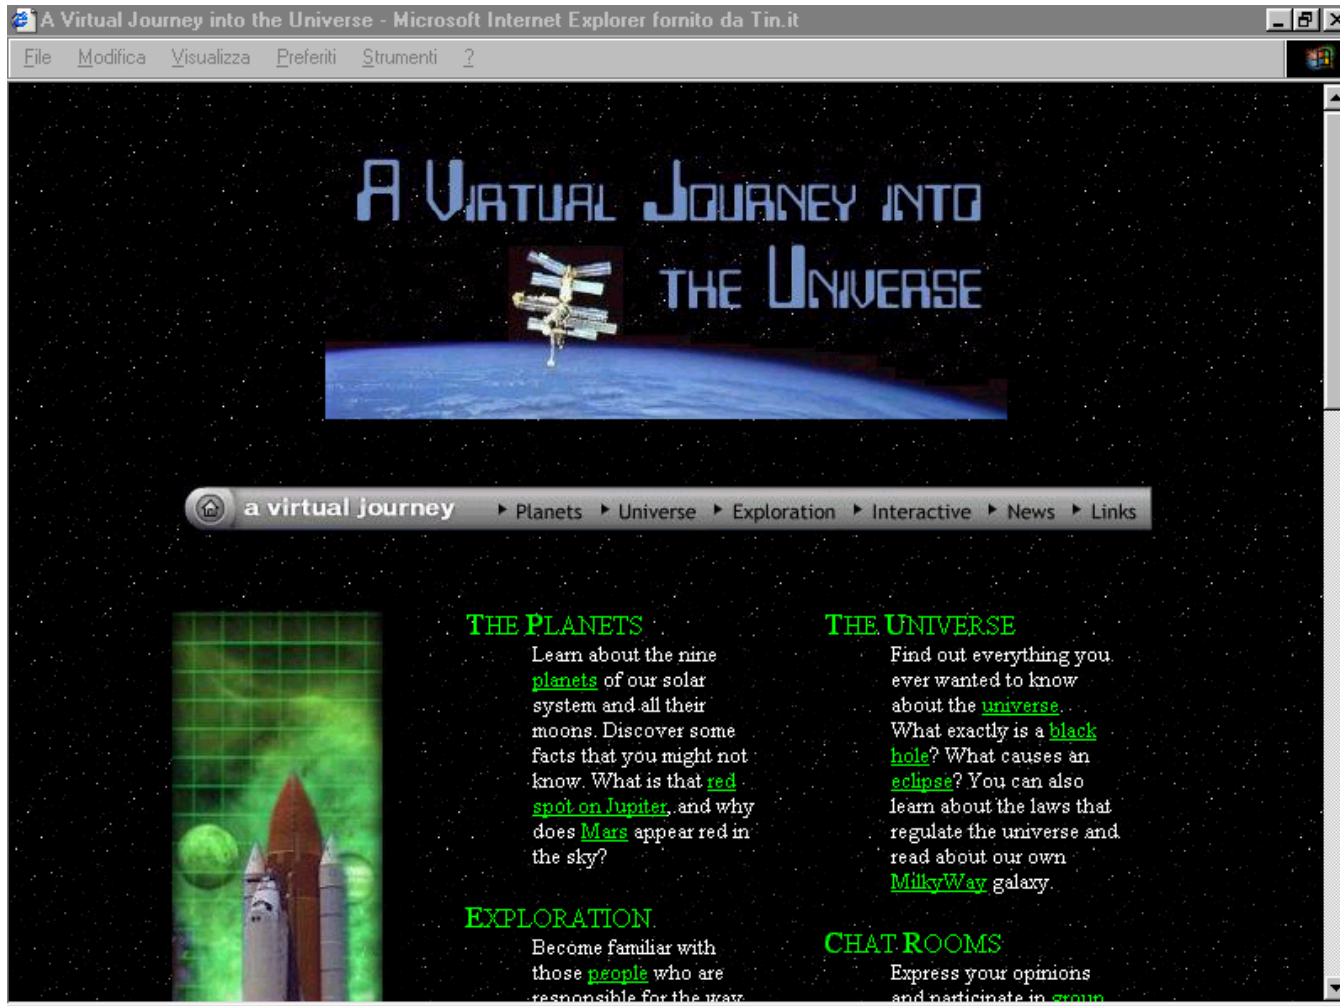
A Virtual Journey into the Universe - Microsoft Internet Explorer fornito da Tin.it

File Modifica Visualizza Preferiti Strumenti ?

A VIRTUAL JOURNEY INTO THE UNIVERSE

a virtual journey ▸ Planets ▸ Universe ▸ Exploration ▸ Interactive ▸ News ▸ Links

THE PLANETS

Learn about the nine planets of our solar system and all their moons. Discover some facts that you might not know. What is that red spot on Jupiter, and why does Mars appear red in the sky?

EXPLORATION

Become familiar with those people who are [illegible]

THE UNIVERSE

Find out everything you ever wanted to know about the universe. What exactly is a black hole? What causes an eclipse? You can also learn about the laws that regulate the universe and read about our own MilkyWay galaxy.

CHAT ROOMS

Express your opinions and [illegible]